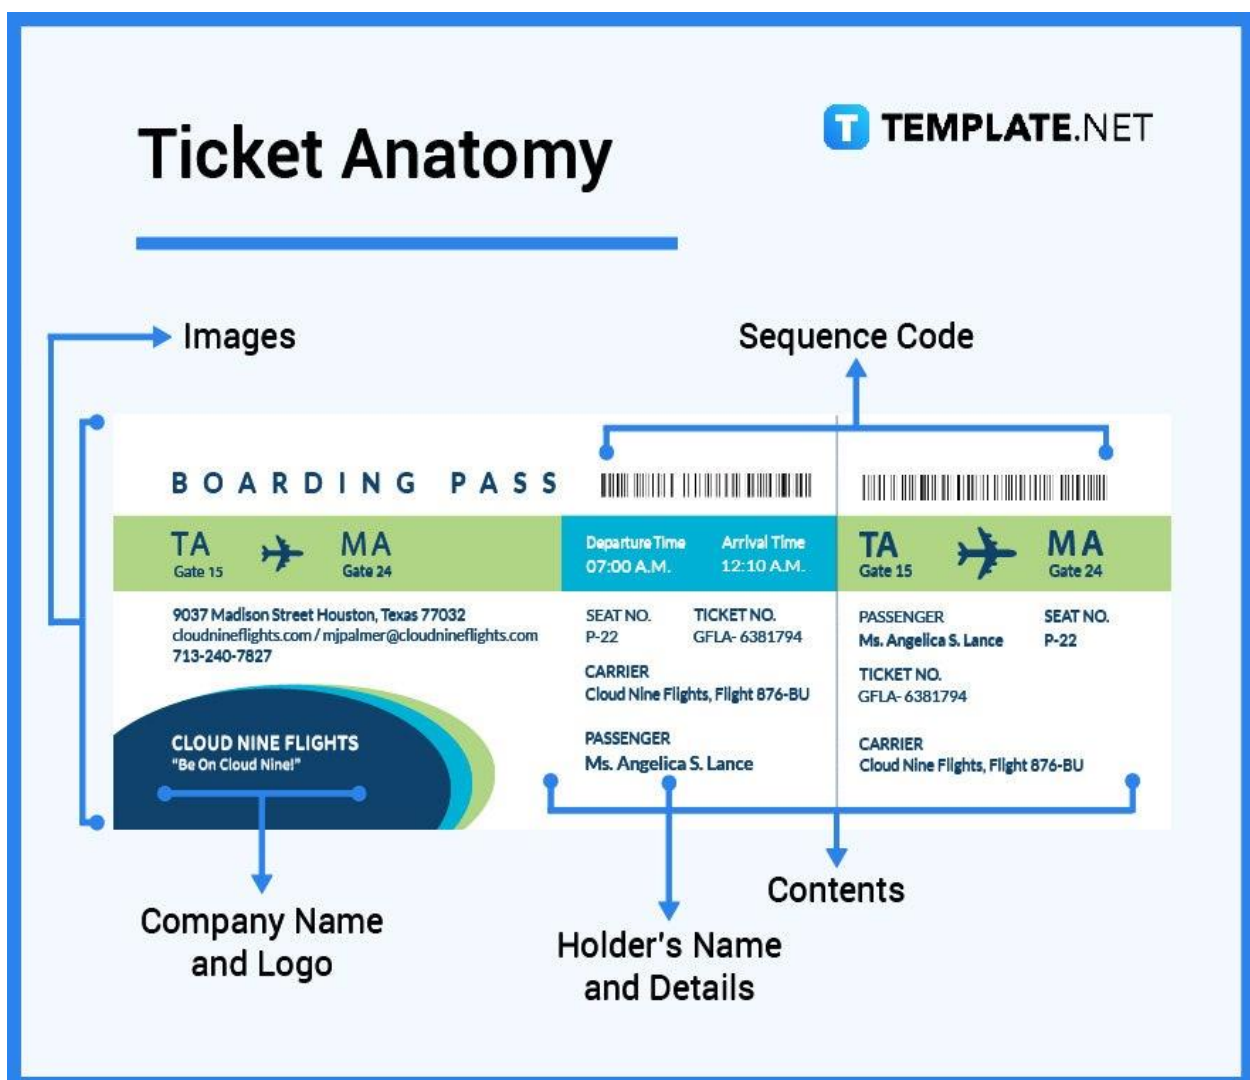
Ticket Anatomy

TEMPLATE.NET

Images

Sequence Code

BOARDING PASS

TA
Gate 15

MA
Gate 24

Departure Time
07:00 A.M.

Arrival Time
12:10 A.M.

TA
Gate 15

MA
Gate 24

9037 Madison Street Houston, Texas 77032
cloudnineflights.com / mjpalmer@cloudnineflights.com
713-240-7827

SEAT NO.
P-22

TICKET NO.
GFLA- 6381794

CARRIER
Cloud Nine Flights, Flight 876-BU

PASSENGER
Ms. Angelica S. Lance

PASSENGER
Ms. Angelica S. Lance

SEAT NO.
P-22

TICKET NO.
GFLA- 6381794

CARRIER
Cloud Nine Flights, Flight 876-BU

CLOUD NINE FLIGHTS
"Be On Cloud Nine!"

Company Name and Logo

Contents

Holder's Name and Details